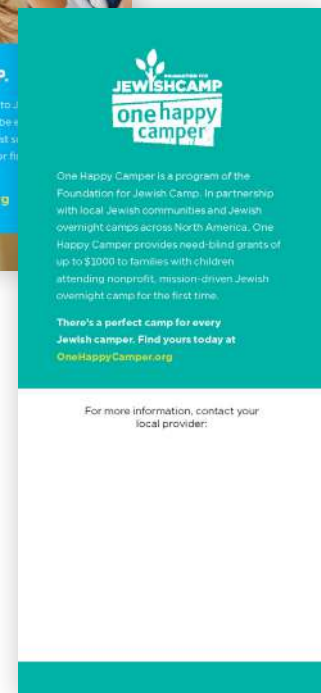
FOUNDATION FOR
JEWISHCAMP
one happy camper

One Happy Camper is a program of the Foundation for Jewish Camp. In partnership with local Jewish communities and Jewish overnight camps across North America, One Happy Camper provides need-blind grants of up to $1000 to families with children attending nonprofit, mission-driven Jewish overnight camp for the first time.

There's a perfect camp for every Jewish camper. Find yours today at OneHappyCamper.org

For more information, contact your local provider: